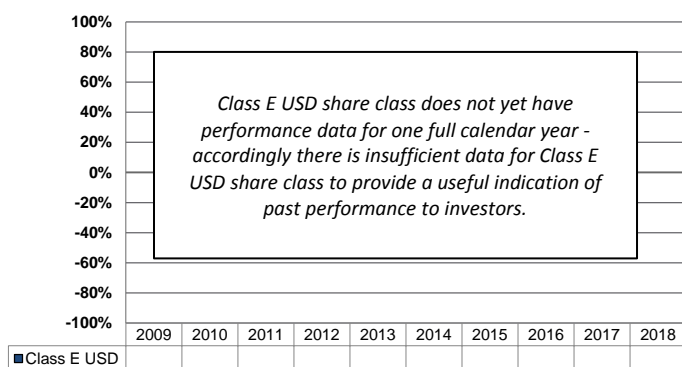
100%
80%
60%
40%
20%
0%
-20%
-40%
-60%
-80%
-100%

Class E USD share class does not yet have performance data for one full calendar year - accordingly there is insufficient data for Class E USD share class to provide a useful indication of past performance to investors.

| | 2009 | 2010 | 2011 | 2012 | 2013 | 2014 | 2015 | 2016 | 2017 | 2018 |
|---|---|---|---|---|---|---|---|---|---|---|
| Class E USD | | | | | | | | | | |